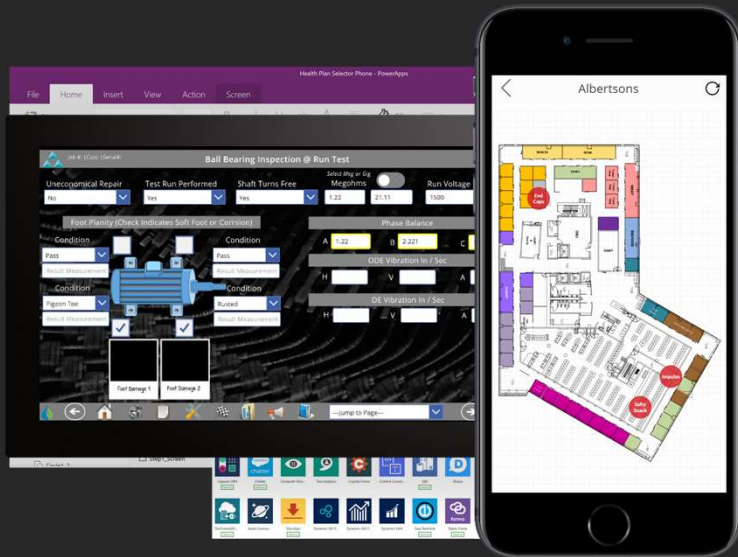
Health Plan Selector Phone - PowerApps

File Home Insert View Action Screen

Job #: | Cust: | Serial#:

Ball Bearing Inspection @ Run Test

Uneconomical Repair
No

Test Run Performed
Yes

Shaft Turns Free
Yes

Select Meg or Gig
Megohms
1.22
21.11

Run Voltage
1500

Foot Planity (Check Indicates Soft Foot or Corrsion)

Condition
Pass
Result Measurement

Condition
Pass
Result Measurement

Condition
Pigeon Toe
Result Measurement

Condition
Rusted
Result Measurement

Foot Damage 1
Foot Damage 2

Phase Balance
A 1.22
B 2.221
C

ODE Vibration In / Sec
H
V

DE Vibration In / Sec
H
V

--Jump to Page--

Albertsons

End Caps

Impulse

Safety Snack